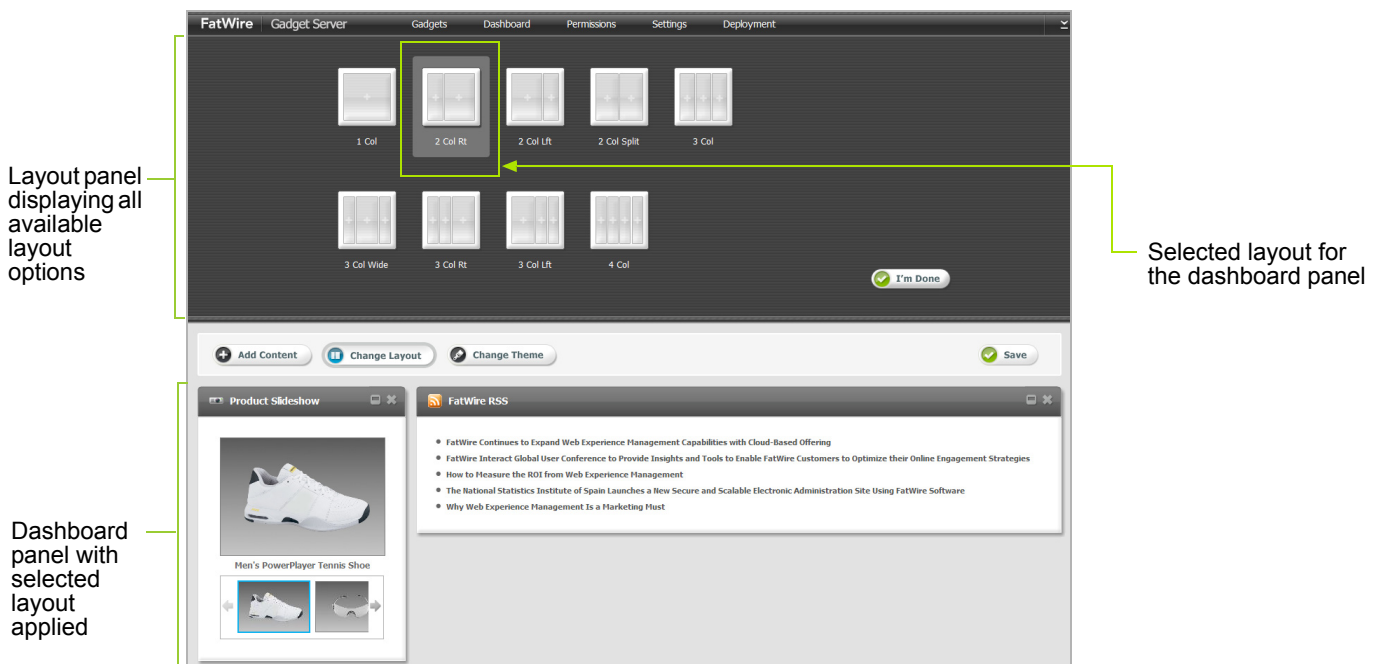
Layout panel displaying all available layout options

FatWire Gadget Server Gadgets Dashboard Permissions Settings Deployment

1 Col
2 Col Rt
2 Col Lft
2 Col Split
3 Col
3 Col Wide
3 Col Rt
3 Col Lft
4 Col

I'm Done

Selected layout for the dashboard panel

Add Content
Change Layout
Change Theme
Save

Dashboard panel with selected layout applied

Product Slideshow

Men's PowerPlayer Tennis Shoe

FatWire RSS

• FatWire Continues to Expand Web Experience Management Capabilities with Cloud-Based Offering
• FatWire Interact Global User Conference to Provide Insights and Tools to Enable FatWire Customers to Optimize their Online Engagement Strategies
• How to Measure the ROI from Web Experience Management
• The National Statistics Institute of Spain Launches a New Secure and Scalable Electronic Administration Site Using FatWire Software
• Why Web Experience Management Is a Marketing Must